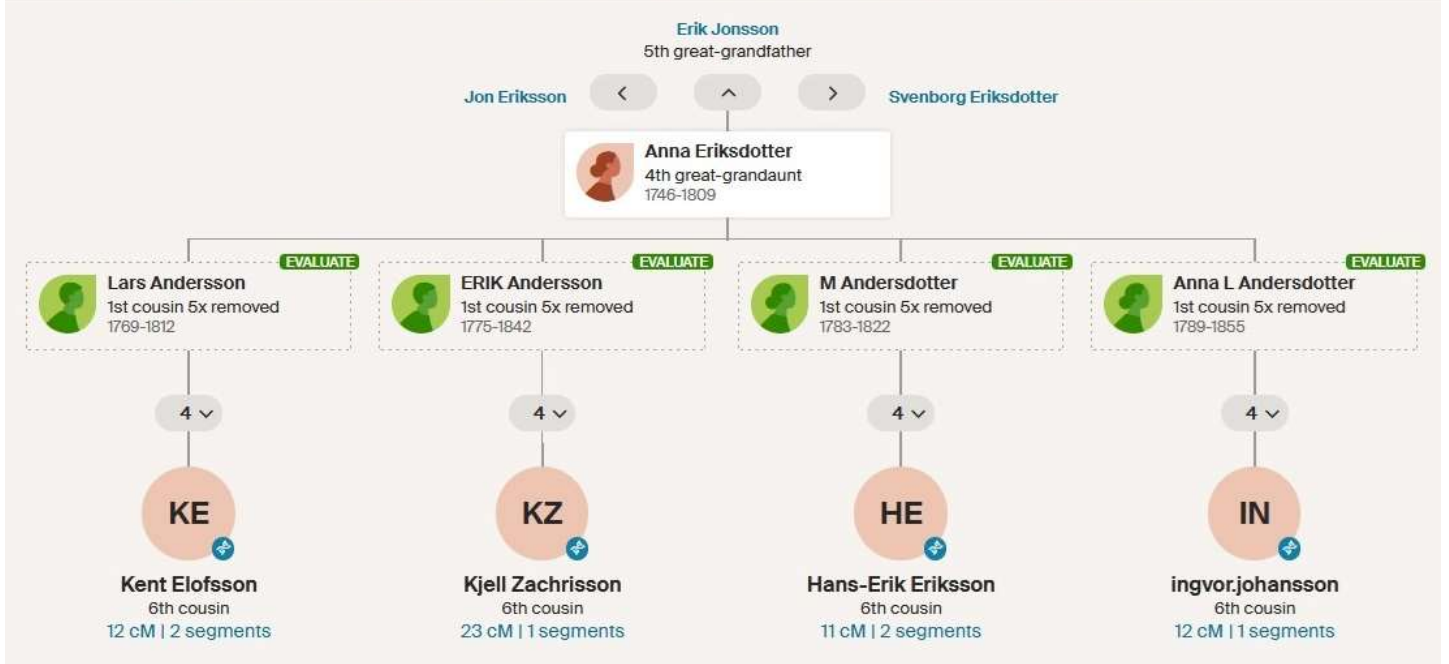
Erik Jonsson
5th great-grandfather

Jon Eriksson

Svenborg Eriksdotter

Anna Eriksdotter
4th great-grandaunt
1746-1809

EVALUATE
Lars Andersson
1st cousin 5x removed
1769-1812

EVALUATE
ERIK Andersson
1st cousin 5x removed
1775-1842

EVALUATE
M Andersdotter
1st cousin 5x removed
1783-1822

EVALUATE
Anna L Andersdotter
1st cousin 5x removed
1789-1855

4

4

4

4

KE
Kent Elofsson
6th cousin
12 cM | 2 segments

KZ
Kjell Zachrisson
6th cousin
23 cM | 1 segments

HE
Hans-Erik Eriksson
6th cousin
11 cM | 2 segments

IN
ingvor.johansson
6th cousin
12 cM | 1 segments